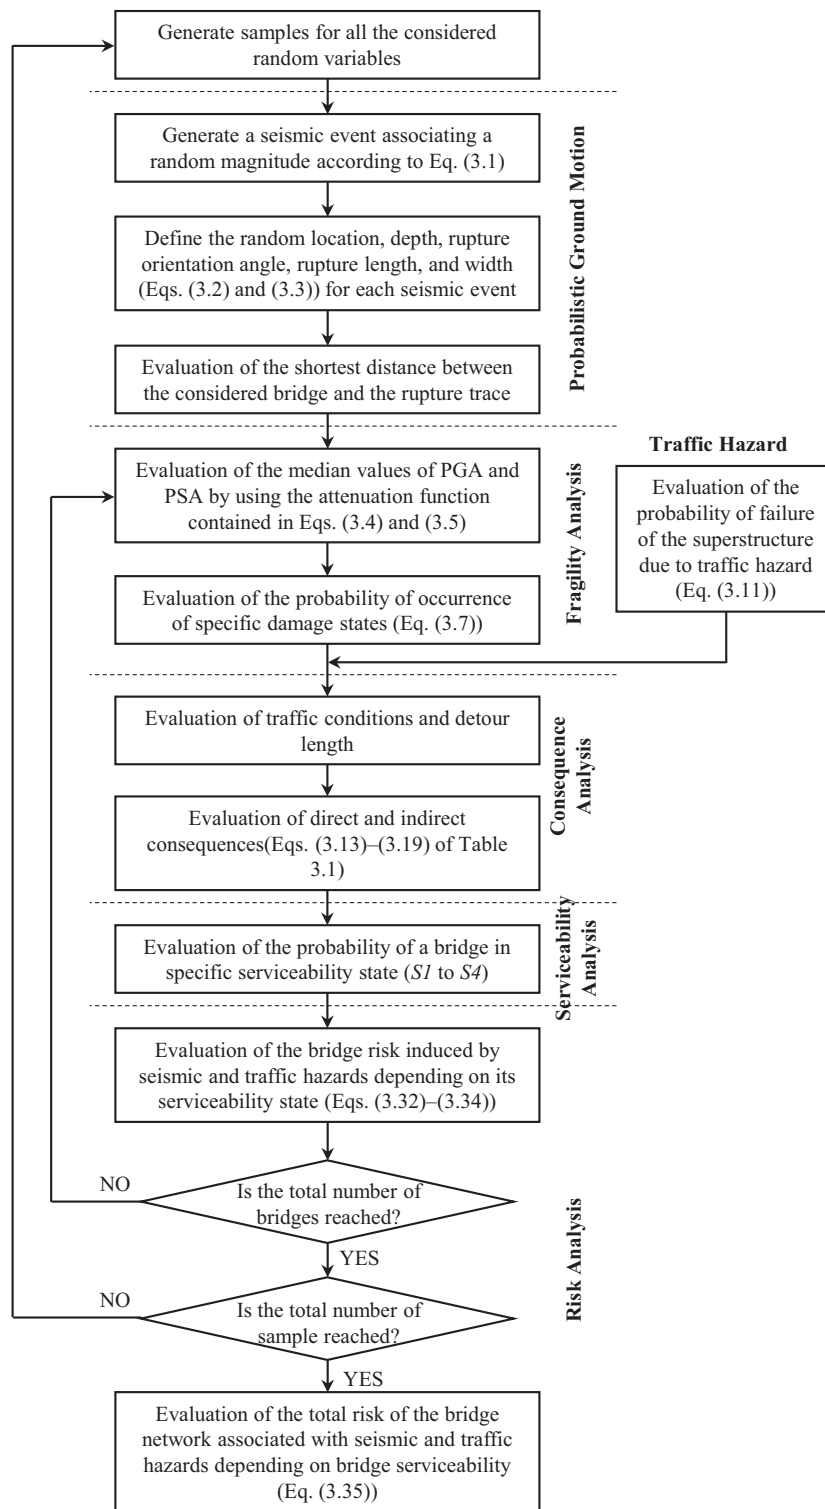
Generate samples for all the considered random variables

Generate a seismic event associating a random magnitude according to Eq. (3.1)

Define the random location, depth, rupture orientation angle, rupture length, and width (Eqs. (3.2) and (3.3)) for each seismic event

Evaluation of the shortest distance between the considered bridge and the rupture trace

Probabilistic Ground Motion

Evaluation of the median values of PGA and PSA by using the attenuation function contained in Eqs. (3.4) and (3.5)

Evaluation of the probability of occurrence of specific damage states (Eq. (3.7))

Fragility Analysis

Traffic Hazard

Evaluation of the probability of failure of the superstructure due to traffic hazard (Eq. (3.11))

Evaluation of traffic conditions and detour length

Evaluation of direct and indirect consequences(Eqs. (3.13)–(3.19) of Table 3.1)

Consequence Analysis

Evaluation of the probability of a bridge in specific serviceability state (*S1* to *S4*)

Serviceability Analysis

Evaluation of the bridge risk induced by seismic and traffic hazards depending on its serviceability state (Eqs. (3.32)–(3.34))

NO

Is the total number of bridges reached?

YES

NO

Is the total number of sample reached?

Risk Analysis

YES

Evaluation of the total risk of the bridge network associated with seismic and traffic hazards depending on bridge serviceability (Eq. (3.35))